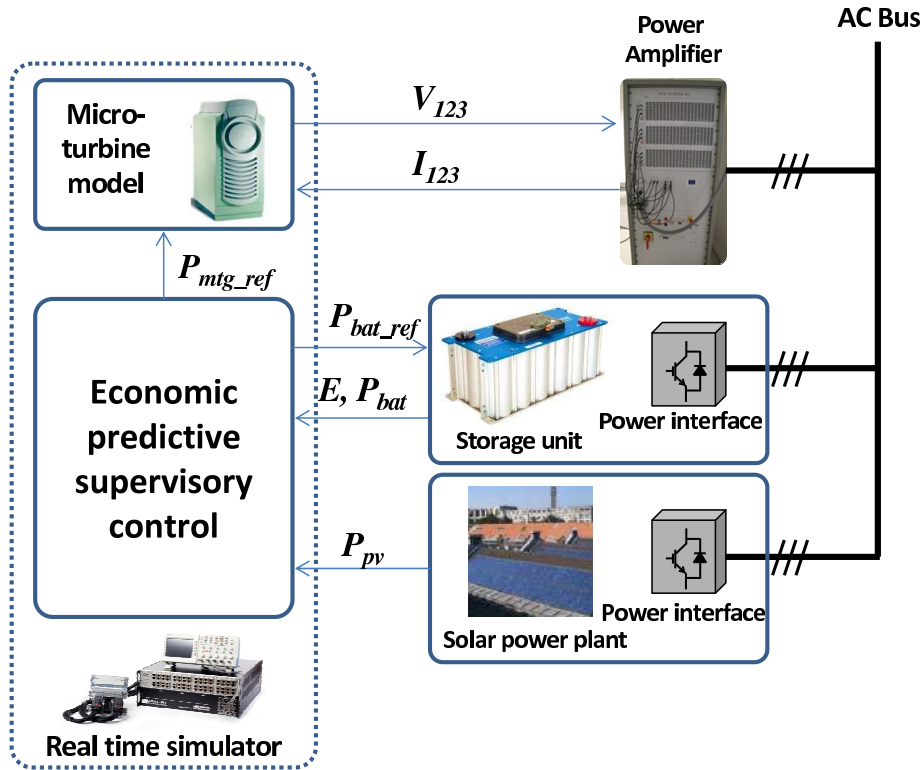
Power Amplifier

AC Bus

Micro-turbine model

$V_{123}$

$I_{123}$

$P_{mtg\_ref}$

$P_{bat\_ref}$

$E, P_{bat}$

Economic predictive supervisory control

Storage unit

Power interface

$P_{pv}$

Solar power plant

Power interface

Real time simulator